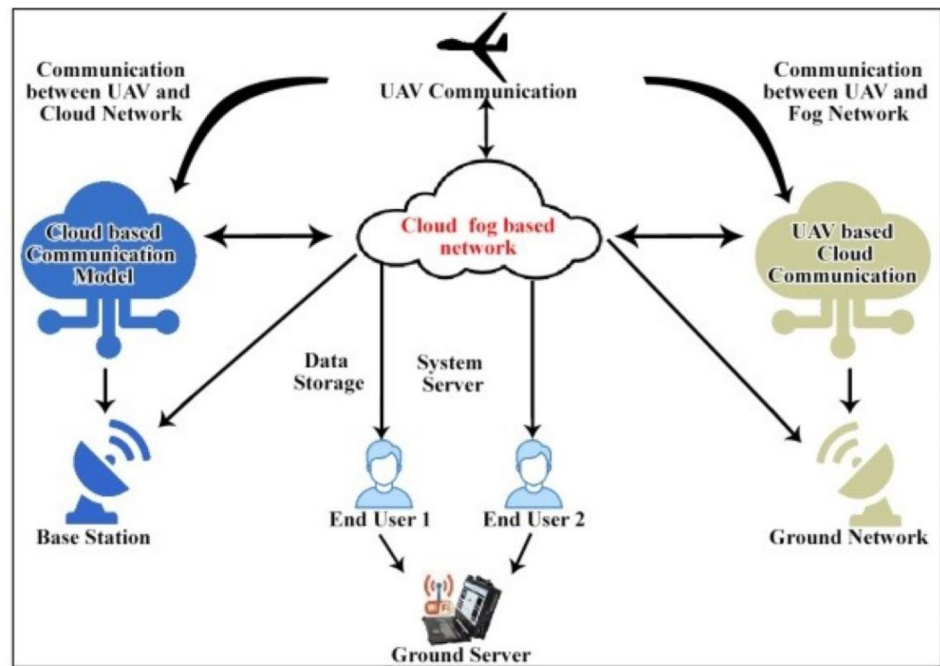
Communication between UAV and Cloud Network

UAV Communication

Communication between UAV and Fog Network

Cloud based Communication Model

Cloud fog based network

UAV based Cloud Communication

Data Storage

System Server

Base Station

End User 1

End User 2

Ground Network

Ground Server